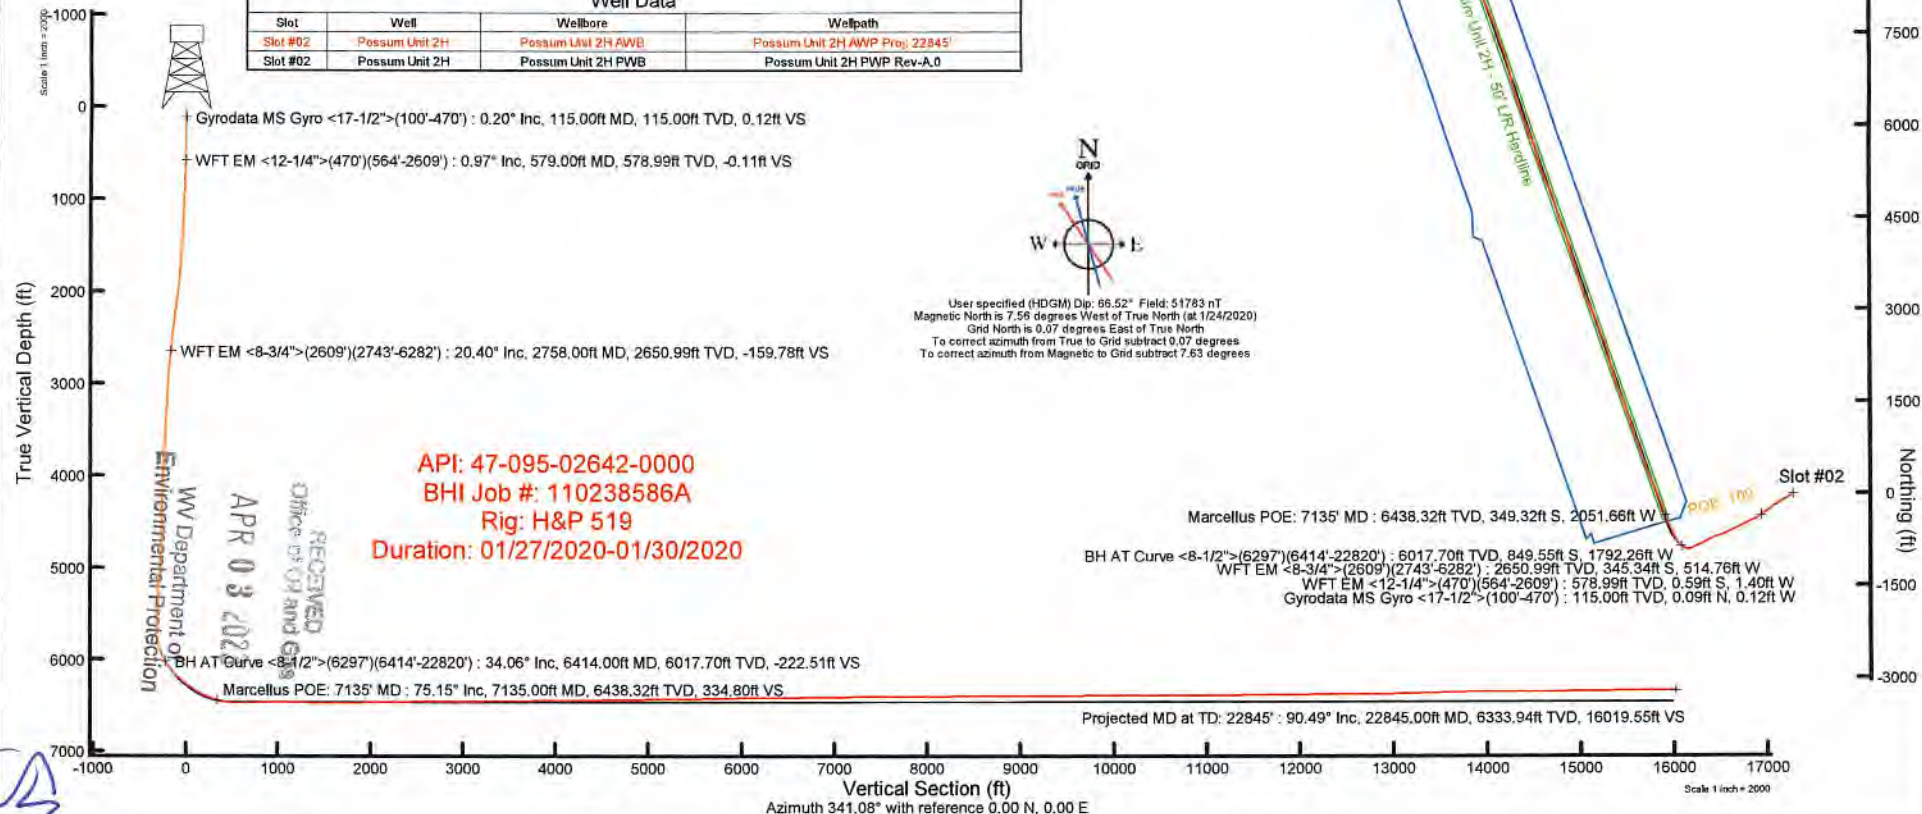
Well Data

| Slot | Well | Wellbore | Wellpath |
|---|---|---|---|
| Slot #02 | Possum Unit 2H | Possum Unit 2H AWB | Possum Unit 2H AWP Proj 22845' |
| Slot #02 | Possum Unit 2H | Possum Unit 2H PWB | Possum Unit 2H PWP Rev-A.0 |

Scale 1 inch = 2000

-1000
0
1000
2000
3000
4000
5000
6000
7000

True Vertical Depth (ft)

Gyrodata MS Gyro <17-1/2">(100'-470') : 0.20° Inc, 115.00ft MD, 115.00ft TVD, 0.12ft VS
WFT EM <12-1/4">(470')(564'-2609') : 0.97° Inc, 579.00ft MD, 578.99ft TVD, -0.11ft VS
WFT EM <8-3/4">(2609')(2743'-6282') : 20.40° Inc, 2758.00ft MD, 2650.99ft TVD, -159.78ft VS
BH AT Curve <8-1/2">(6297')(6414'-22820') : 34.06° Inc, 6414.00ft MD, 6017.70ft TVD, -222.51ft VS
Marcellus POE: 7135' MD : 75.15° Inc, 7135.00ft MD, 6438.32ft TVD, 334.80ft VS
Projected MD at TD: 22845' : 90.49° Inc, 22845.00ft MD, 6333.94ft TVD, 16019.55ft VS

N
GRID
W
E

User specified (HDGM) Dip: 66.52° Field: 51783 nT
Magnetic North is 7.56 degrees West of True North (at 1/24/2020)
Grid North is 0.07 degrees East of True North
To correct azimuth from True to Grid subtract 0.07 degrees
To correct azimuth from Magnetic to Grid subtract 7.63 degrees

API: 47-095-02642-0000
BHI Job #: 110238586A
Rig: H&P 519
Duration: 01/27/2020-01/30/2020

WV Department of Environmental Protection
APR 0 3 202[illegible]
RECEIVED Office of Oil and Gas

Possum Unit 2H - 50' LR Hardline
POE 100

Slot #02
Marcellus POE: 7135' MD : 6438.32ft TVD, 349.32ft S, 2051.66ft W
BH AT Curve <8-1/2">(6297')(6414'-22820') : 6017.70ft TVD, 849.55ft S, 1792.26ft W
WFT EM <8-3/4">(2609')(2743'-6282') : 2650.99ft TVD, 345.34ft S, 514.76ft W
WFT EM <12-1/4">(470')(564'-2609') : 578.99ft TVD, 0.59ft S, 1.40ft W
Gyrodata MS Gyro <17-1/2">(100'-470') : 115.00ft TVD, 0.09ft N, 0.12ft W

7500
6000
4500
3000
1500
0
-1500
-3000
Northing (ft)

-1000 0 1000 2000 3000 4000 5000 6000 7000 8000 9000 10000 11000 12000 13000 14000 15000 16000 17000
Vertical Section (ft)
Azimuth 341.08° with reference 0.00 N, 0.00 E
Scale 1 inch = 2000